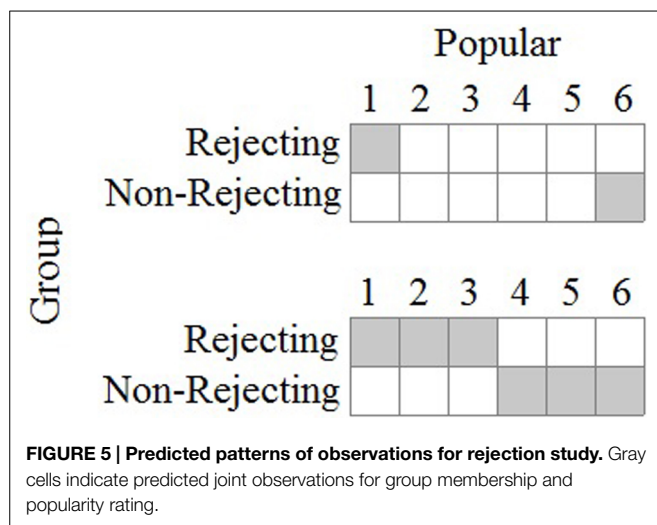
Popular

Group

| | 1 | 2 | 3 | 4 | 5 | 6 |
|---|---|---|---|---|---|---|
| Rejecting | | | | | | |
| Non-Rejecting | | | | | | |

| | 1 | 2 | 3 | 4 | 5 | 6 |
|---|---|---|---|---|---|---|
| Rejecting | | | | | | |
| Non-Rejecting | | | | | | |

**FIGURE 5 | Predicted patterns of observations for rejection study.** Gray cells indicate predicted joint observations for group membership and popularity rating.